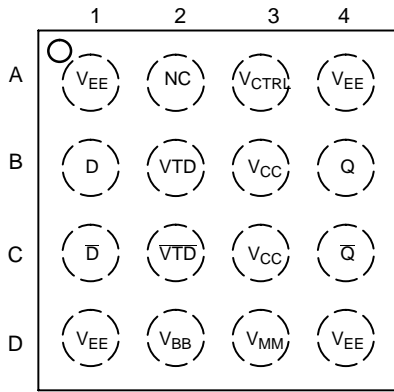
| | 1 | 2 | 3 | 4 |
|---|---|---|---|---|
| A | $V_{EE}$ | NC | $V_{CTRL}$ | $V_{EE}$ |
| B | D | VTD | $V_{CC}$ | Q |
| C | $\overline{D}$ | $\overline{VTD}$ | $V_{CC}$ | $\overline{Q}$ |
| D | $V_{EE}$ | $V_{BB}$ | $V_{MM}$ | $V_{EE}$ |